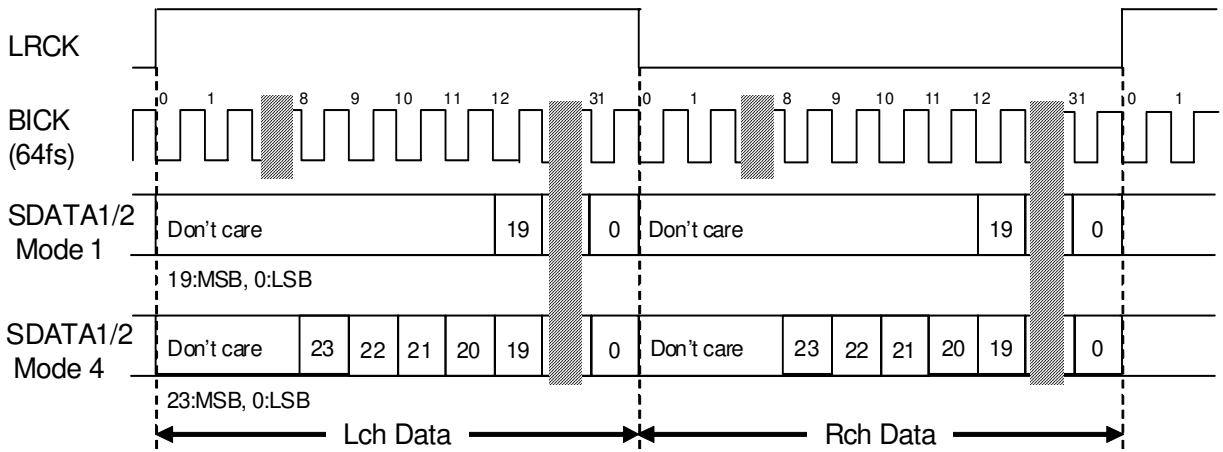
LRCK

BICK (64fs)

0 1 8 9 10 11 12 31 0 1 8 9 10 11 12 31 0 1

SDATA1/2 Mode 1

Don't care 19 0 Don't care 19 0

19:MSB, 0:LSB

SDATA1/2 Mode 4

Don't care 23 22 21 20 19 0 Don't care 23 22 21 20 19 0

23:MSB, 0:LSB

Lch Data

Rch Data